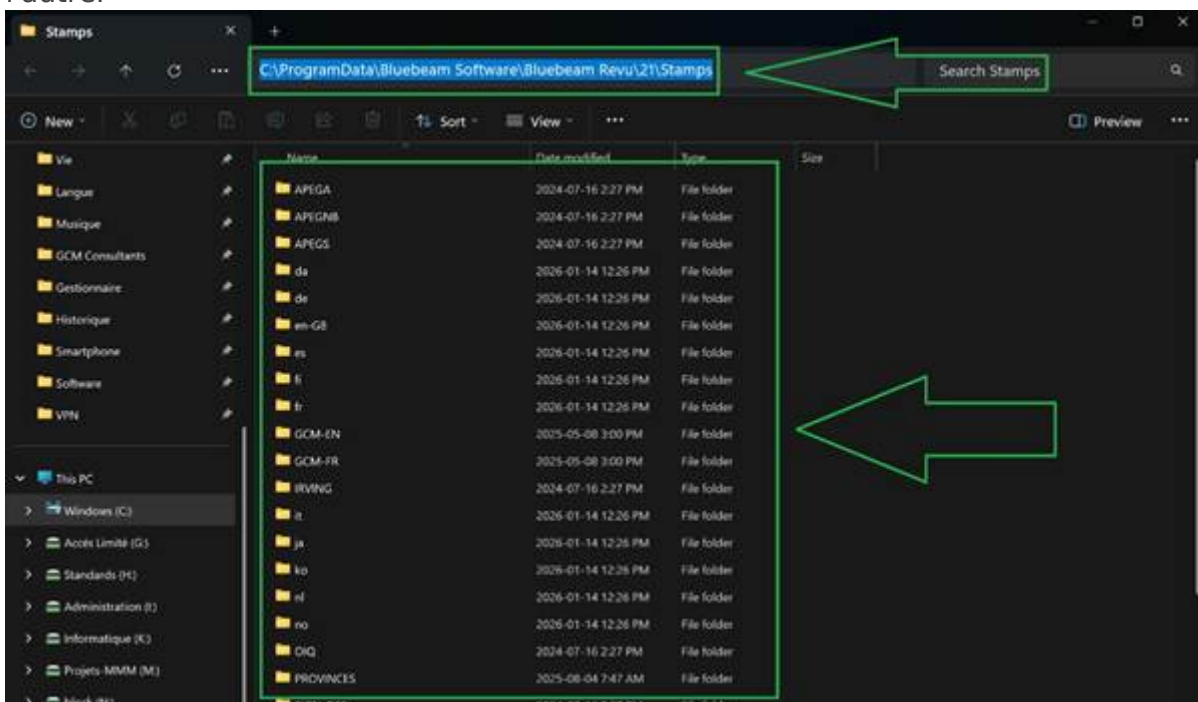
l'autre:

Stamps

C:\ProgramData\Bluebeam Software\Bluebeam Revu\21\Stamps

Search Stamps

New

Sort

View

Preview

Vie
Langue
Musique
GCM Consultants
Gestionnaire
Historique
Smartphone
Software
VPN

This PC
Windows (C:)
Accès Limité (G:)
Standards (H:)
Administration (I:)
Informatique (K:)
Projets-MMM (M:)

| Name | Date modified | Type | Size |
|---|---|---|---|
| APEGA | 2024-07-16 2:27 PM | File folder | |
| APEGNB | 2024-07-16 2:27 PM | File folder | |
| APEGS | 2024-07-16 2:27 PM | File folder | |
| da | 2026-01-14 12:26 PM | File folder | |
| de | 2026-01-14 12:26 PM | File folder | |
| en-GB | 2026-01-14 12:26 PM | File folder | |
| es | 2026-01-14 12:26 PM | File folder | |
| fi | 2026-01-14 12:26 PM | File folder | |
| fr | 2026-01-14 12:26 PM | File folder | |
| GCM-EN | 2025-05-08 3:00 PM | File folder | |
| GCM-FR | 2025-05-08 3:00 PM | File folder | |
| IRVING | 2024-07-16 2:27 PM | File folder | |
| it | 2026-01-14 12:26 PM | File folder | |
| ja | 2026-01-14 12:26 PM | File folder | |
| ko | 2026-01-14 12:26 PM | File folder | |
| nl | 2026-01-14 12:26 PM | File folder | |
| no | 2026-01-14 12:26 PM | File folder | |
| OIQ | 2024-07-16 2:27 PM | File folder | |
| PROVINCES | 2025-08-04 7:47 AM | File folder | |